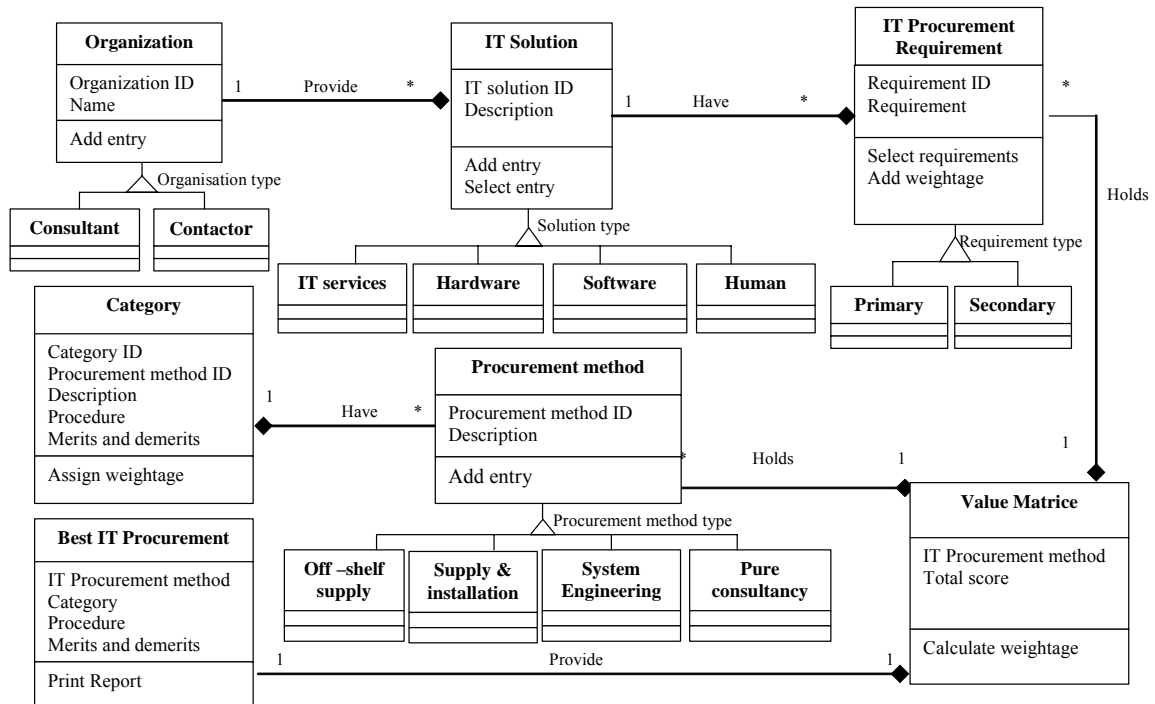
Organization
Organization ID
Name
Add entry

1 Provide *

IT Solution
IT solution ID
Description
Add entry
Select entry

1 Have *

IT Procurement Requirement
Requirement ID
Requirement
Select requirements
Add weightage

*
Holds

Organisation type
Consultant
Contactor

Solution type
IT services
Hardware
Software
Human

Requirement type
Primary
Secondary

Category
Category ID
Procurement method ID
Description
Procedure
Merits and demerits
Assign weightage

1 Have *

Procurement method
Procurement method ID
Description
Add entry

* Holds 1

1

Value Matrice
IT Procurement method
Total score
Calculate weightage

Procurement method type
Off –shelf supply
Supply & installation
System Engineering
Pure consultancy

Best IT Procurement
IT Procurement method
Category
Procedure
Merits and demerits
Print Report

1 Provide 1